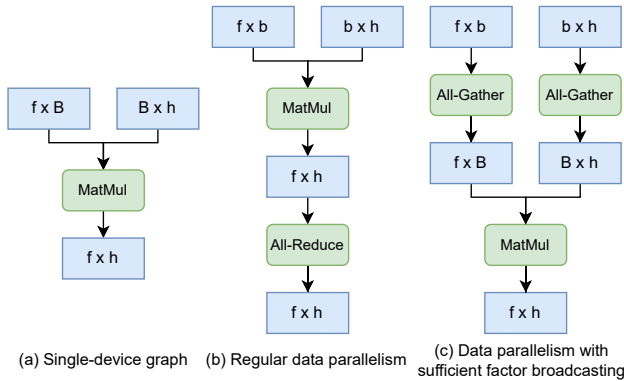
f x B

B x h

MatMul

f x h

(a) Single-device graph

f x b

b x h

MatMul

f x h

All-Reduce

f x h

(b) Regular data parallelism

f x b

b x h

All-Gather

All-Gather

f x B

B x h

MatMul

f x h

(c) Data parallelism with sufficient factor broadcasting